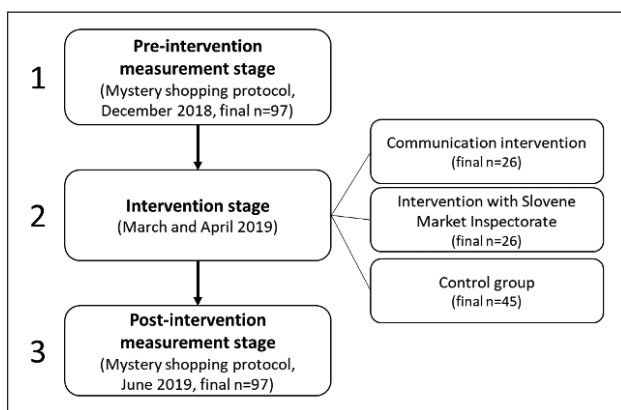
1

Pre-intervention measurement stage
(Mystery shopping protocol, December 2018, final n=97)

2

Intervention stage
(March and April 2019)

Communication intervention
(final n=26)

Intervention with Slovene Market Inspectorate
(final n=26)

Control group
(final n=45)

3

Post-intervention measurement stage
(Mystery shopping protocol, June 2019, final n=97)